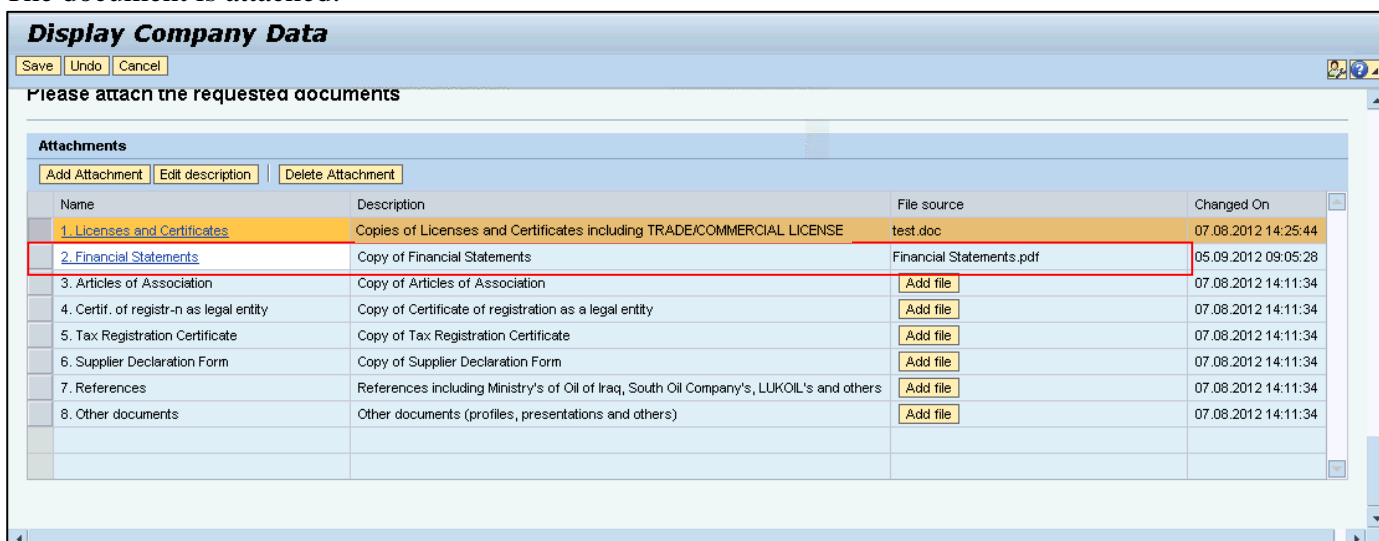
The document is attached.

Display Company Data

Save Undo Cancel

Please attach the requested documents

Attachments

Add Attachment Edit description Delete Attachment

| Name | Description | File source | Changed On |
|---|---|---|---|
| 1. Licenses and Certificates | Copies of Licenses and Certificates including TRADE/COMMERCIAL LICENSE | test.doc | 07.08.2012 14:25:44 |
| 2. Financial Statements | Copy of Financial Statements | Financial Statements.pdf | 05.09.2012 09:05:28 |
| 3. Articles of Association | Copy of Articles of Association | Add file | 07.08.2012 14:11:34 |
| 4. Certif. of registr-n as legal entity | Copy of Certificate of registration as a legal entity | Add file | 07.08.2012 14:11:34 |
| 5. Tax Registration Certificate | Copy of Tax Registration Certificate | Add file | 07.08.2012 14:11:34 |
| 6. Supplier Declaration Form | Copy of Supplier Declaration Form | Add file | 07.08.2012 14:11:34 |
| 7. References | References including Ministry's of Oil of Iraq, South Oil Company's, LUKOIL's and others | Add file | 07.08.2012 14:11:34 |
| 8. Other documents | Other documents (profiles, presentations and others) | Add file | 07.08.2012 14:11:34 |